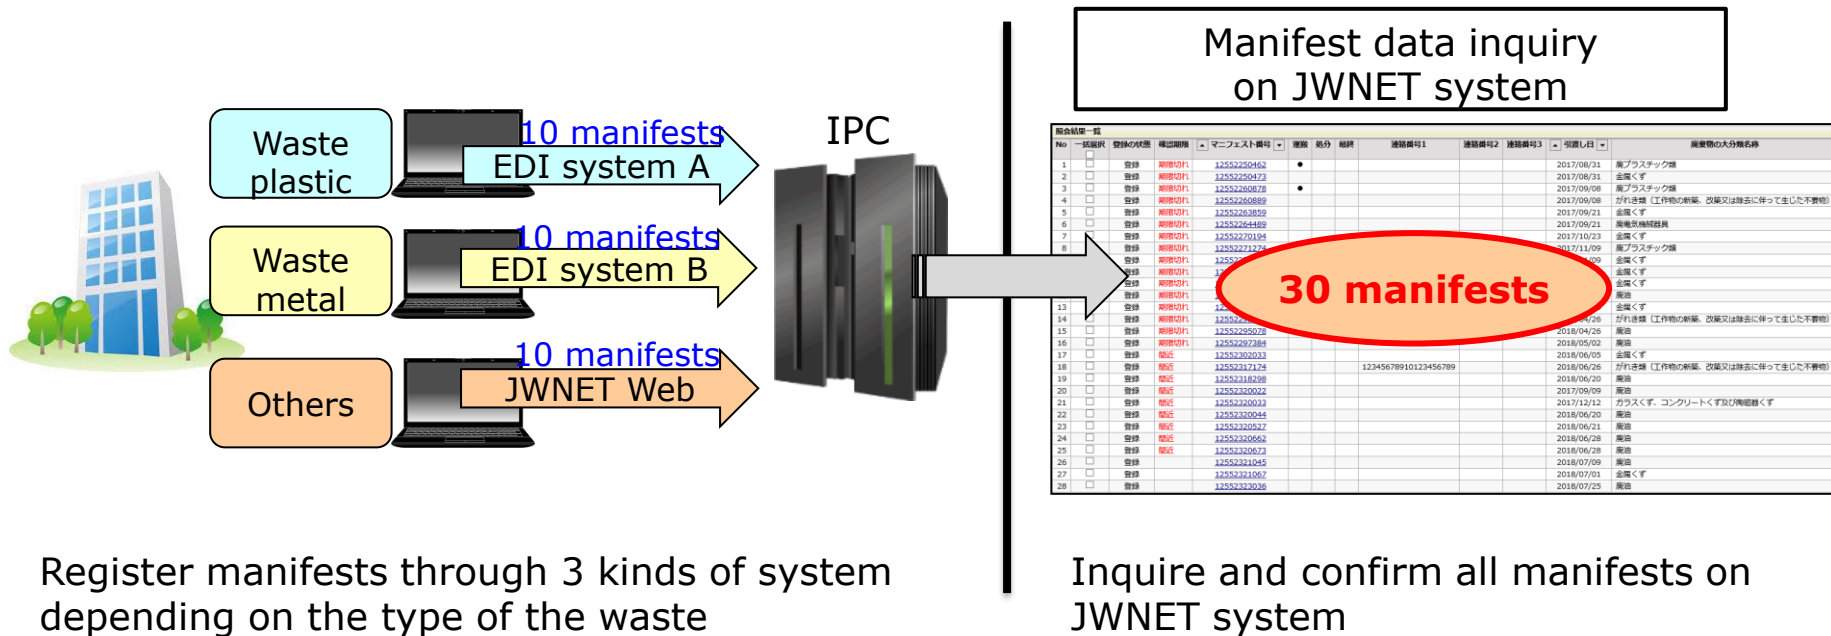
Waste plastic

10 manifests

EDI system A

Waste metal

10 manifests

EDI system B

Others

10 manifests

JWNET Web

IPC

Manifest data inquiry on JWNET system

30 manifests

Register manifests through 3 kinds of system depending on the type of the waste

Inquire and confirm all manifests on JWNET system